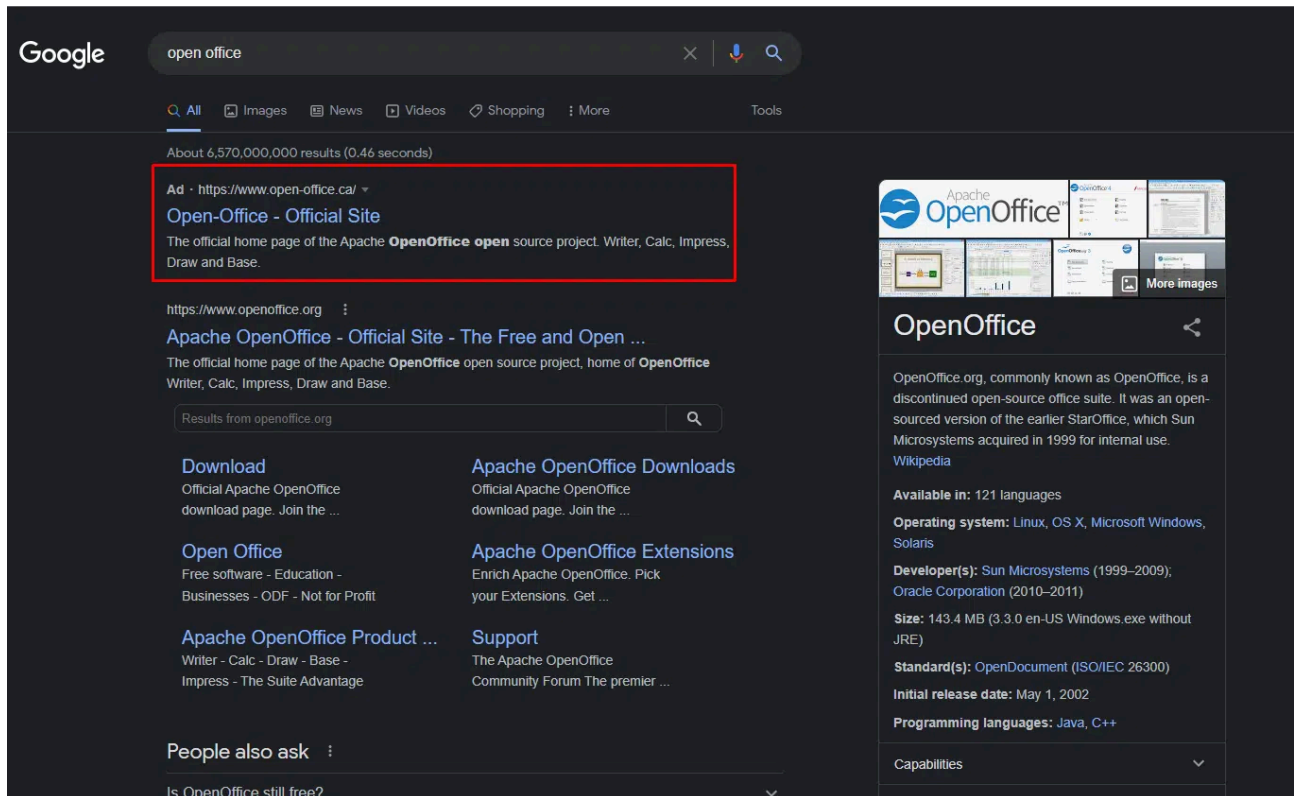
Google

open office

All Images News Videos Shopping More Tools

About 6,570,000,000 results (0.46 seconds)

Ad · https://www.open-office.ca/

Open-Office - Official Site

The official home page of the Apache OpenOffice open source project. Writer, Calc, Impress, Draw and Base.

https://www.openoffice.org

Apache OpenOffice - Official Site - The Free and Open ...

The official home page of the Apache OpenOffice open source project, home of OpenOffice Writer, Calc, Impress, Draw and Base.

Results from openoffice.org

Download
Official Apache OpenOffice download page. Join the ...

Apache OpenOffice Downloads
Official Apache OpenOffice download page. Join the ...

Open Office
Free software - Education - Businesses - ODF - Not for Profit

Apache OpenOffice Extensions
Enrich Apache OpenOffice. Pick your Extensions. Get ...

Apache OpenOffice Product ...
Writer - Calc - Draw - Base - Impress - The Suite Advantage

Support
The Apache OpenOffice Community Forum The premier ...

People also ask

Is OpenOffice still free?

Apache OpenOffice

More images

OpenOffice

OpenOffice.org, commonly known as OpenOffice, is a discontinued open-source office suite. It was an open-sourced version of the earlier StarOffice, which Sun Microsystems acquired in 1999 for internal use.
Wikipedia

Available in: 121 languages

Operating system: Linux, OS X, Microsoft Windows, Solaris

Developer(s): Sun Microsystems (1999–2009); Oracle Corporation (2010–2011)

Size: 143.4 MB (3.3.0 en-US Windows.exe without JRE)

Standard(s): OpenDocument (ISO/IEC 26300)

Initial release date: May 1, 2002

Programming languages: Java, C++

Capabilities